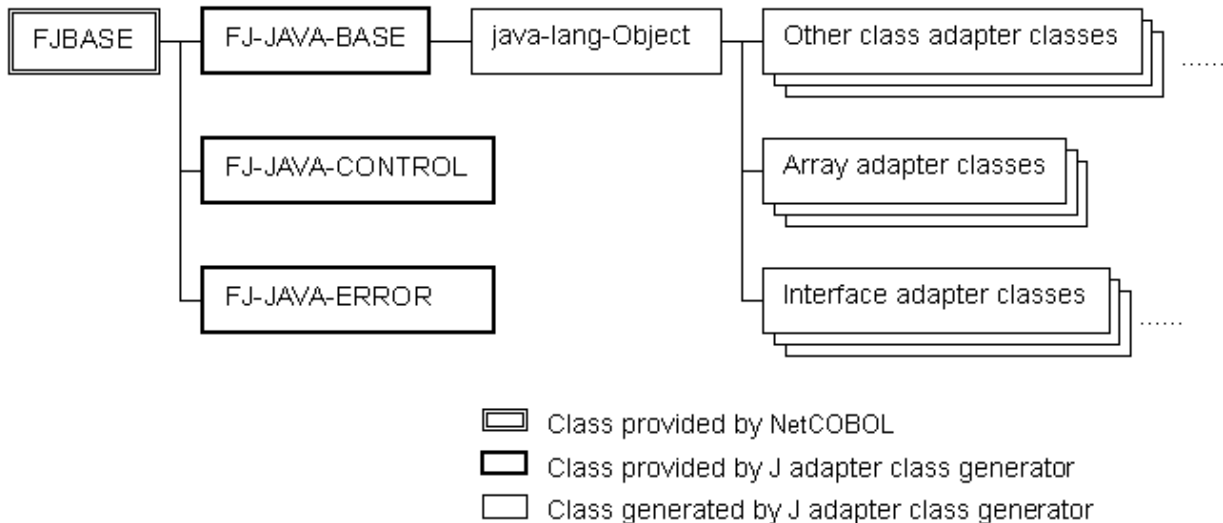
FJBASE

FJ-JAVA-BASE

java-lang-Object

Other class adapter classes

......

FJ-JAVA-CONTROL

Array adapter classes

FJ-JAVA-ERROR

Interface adapter classes

......

Class provided by NetCOBOL

Class provided by J adapter class generator

Class generated by J adapter class generator